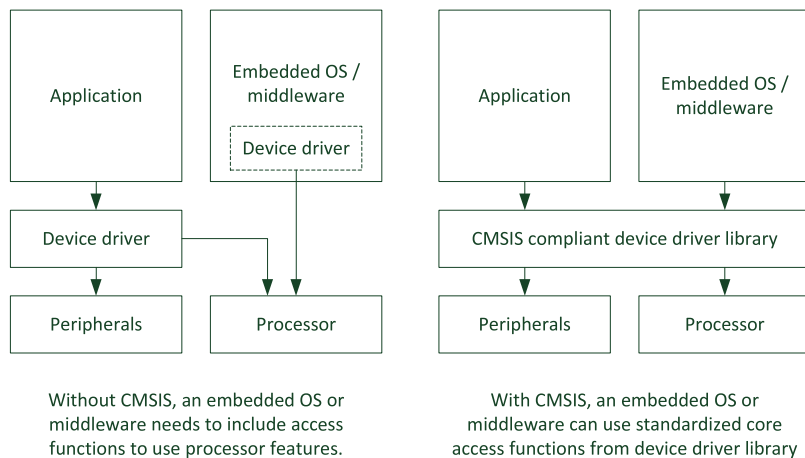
Application

Embedded OS / middleware

Device driver

Device driver

Peripherals

Processor

Without CMSIS, an embedded OS or middleware needs to include access functions to use processor features.

Application

Embedded OS / middleware

CMSIS compliant device driver library

Peripherals

Processor

With CMSIS, an embedded OS or middleware can use standardized core access functions from device driver library